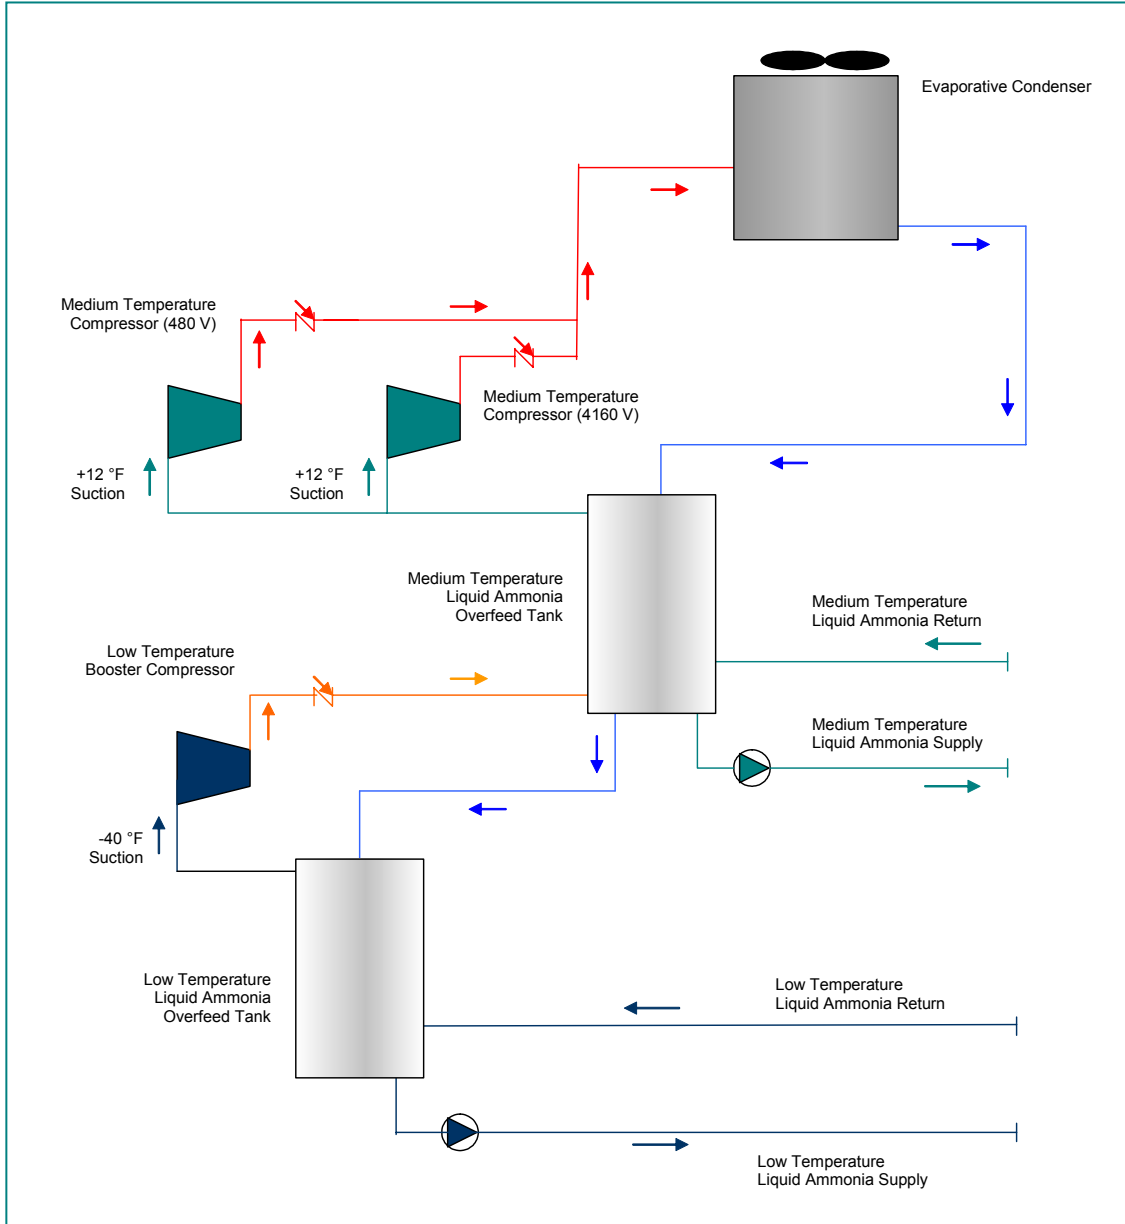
Evaporative Condenser

Medium Temperature
Compressor (480 V)

Medium Temperature
Compressor (4160 V)

+12 °F
Suction

+12 °F
Suction

Medium Temperature
Liquid Ammonia
Overfeed Tank

Medium Temperature
Liquid Ammonia Return

Low Temperature
Booster Compressor

Medium Temperature
Liquid Ammonia Supply

-40 °F
Suction

Low Temperature
Liquid Ammonia
Overfeed Tank

Low Temperature
Liquid Ammonia Return

Low Temperature
Liquid Ammonia Supply